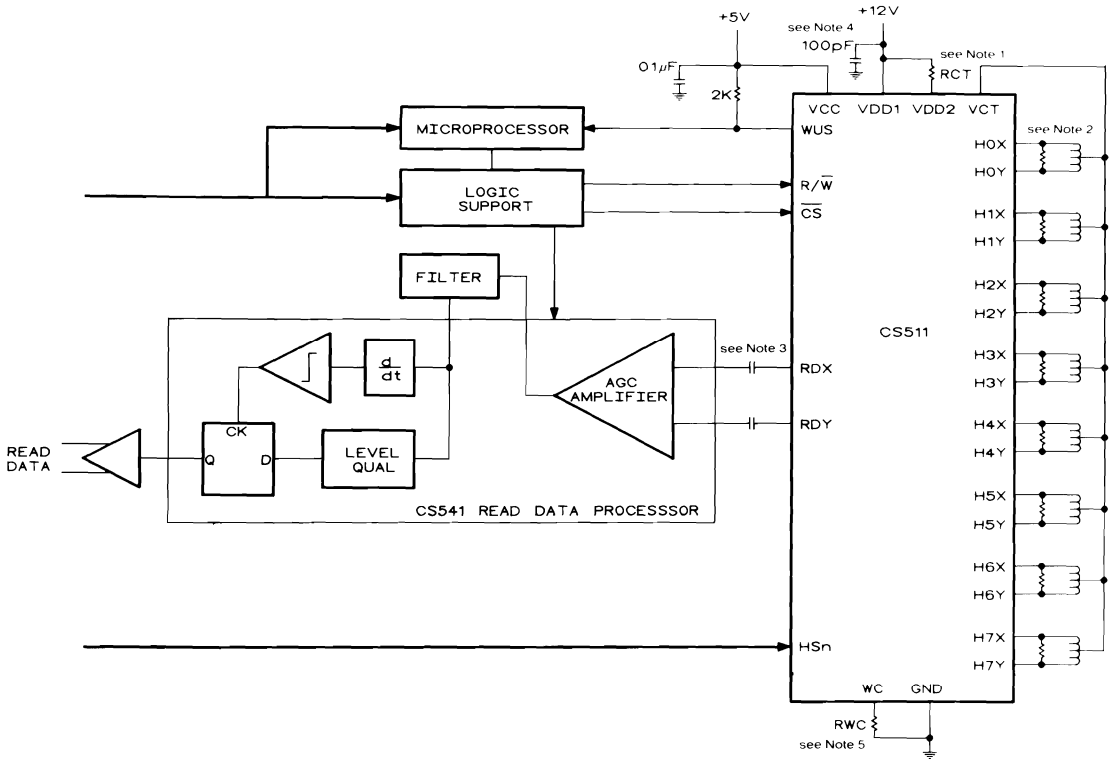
+5V
+12V
see Note 4
100pF
see Note 1
RCT
01μF
2K
VCC VDD1 VDD2 VCT
MICROPROCESSOR
WUS
see Note 2
LOGIC SUPPORT
$R/\overline{W}$
$\overline{CS}$
H0X
H0Y
H1X
H1Y
H2X
H2Y
FILTER
CS511
$\frac{d}{dt}$
see Note 3
RDX
AGC AMPLIFIER
RDY
H3X
H3Y
H4X
H4Y
CK
READ DATA
Q
D
LEVEL QUAL
CS541 READ DATA PROCESSSOR
H5X
H5Y
H6X
H6Y
HSn
H7X
H7Y
WC GND
RWC
see Note 5